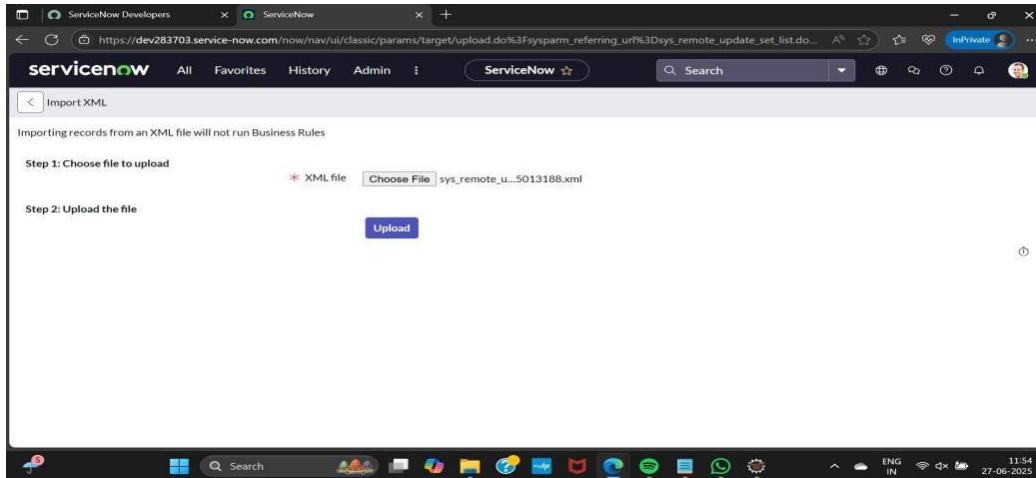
ServiceNow Developers × ServiceNow × +

https://dev283703.service-now.com/now/nav/ui/classic/params/target/upload.do%3Fsysparm_referring_url%3Dsys_remote_update_set_list.do...

InPrivate

servicenow All Favorites History Admin ServiceNow ☆ Search

Import XML

Importing records from an XML file will not run Business Rules

Step 1: Choose file to upload

* XML file Choose File sys_remote_u...5013188.xml

Step 2: Upload the file

Upload

Search

ENG IN 11:54 27-06-2025